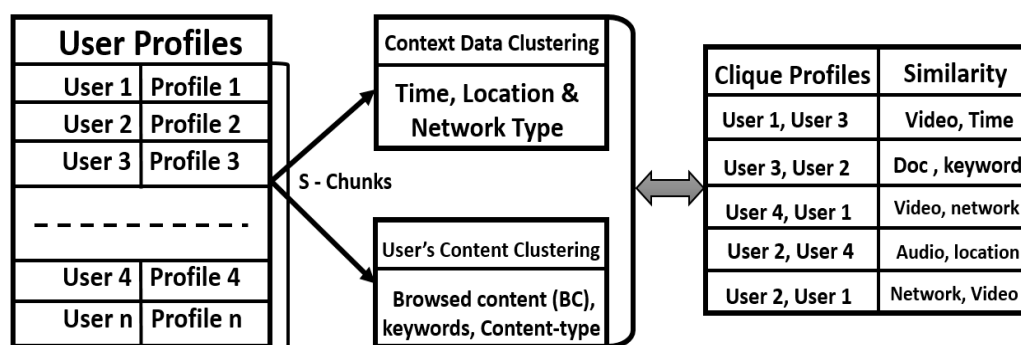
| User Profiles | |
|---|---|
| User 1 | Profile 1 |
| User 2 | Profile 2 |
| User 3 | Profile 3 |
| - - - - - - - - - - | |
| User 4 | Profile 4 |
| User n | Profile n |

S - Chunks

Context Data Clustering

Time, Location & Network Type

User's Content Clustering

Browsed content (BC), keywords, Content-type

| Clique Profiles | Similarity |
|---|---|
| User 1, User 3 | Video, Time |
| User 3, User 2 | Doc , keyword |
| User 4, User 1 | Video, network |
| User 2, User 4 | Audio, location |
| User 2, User 1 | Network, Video |